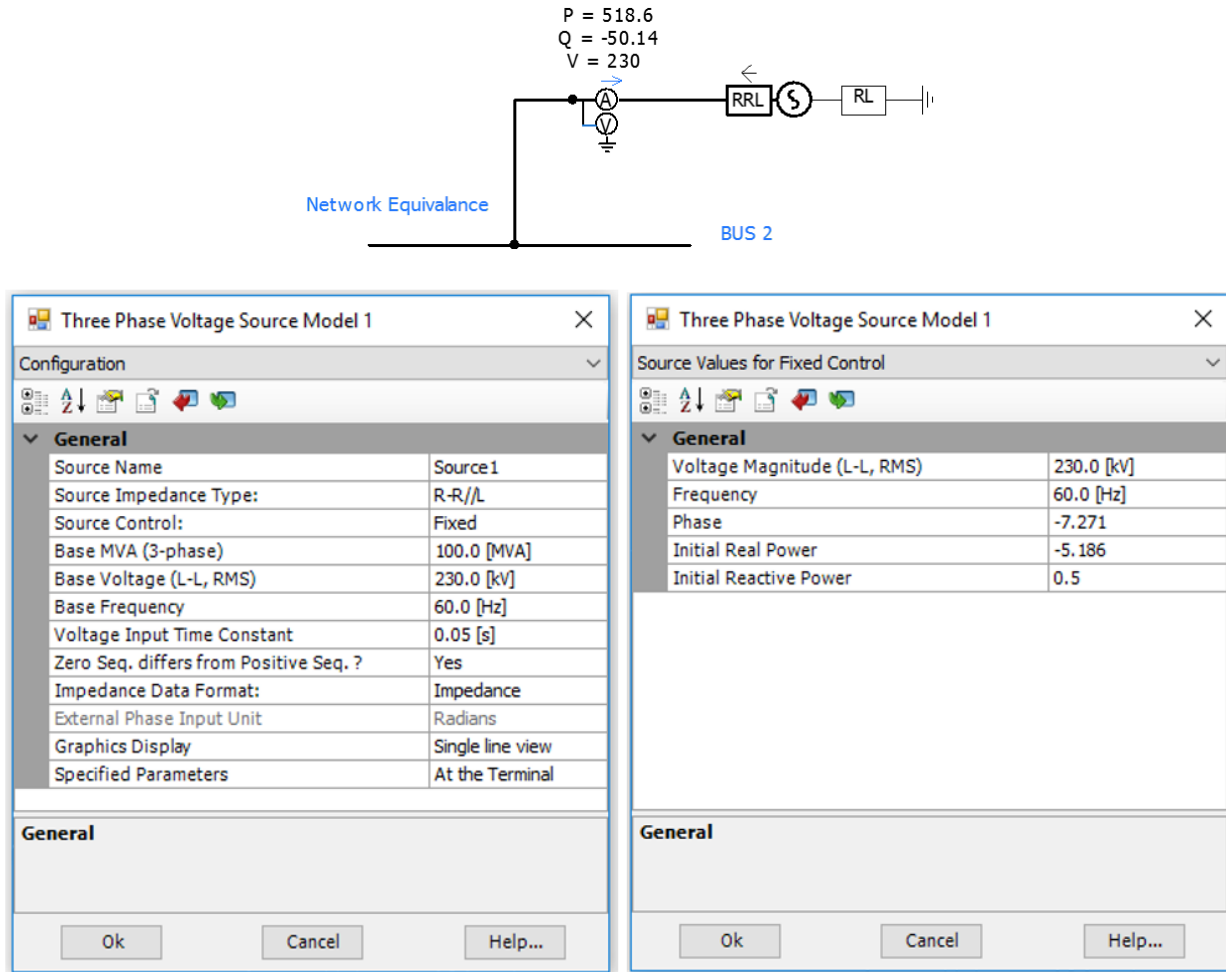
P = 518.6
Q = -50.14
V = 230

A
V
RRL
S
RL

Network Equivalance

BUS 2

Three Phase Voltage Source Model 1

Configuration

General

| | |
|---|---|
| Source Name | Source1 |
| Source Impedance Type: | R-R//L |
| Source Control: | Fixed |
| Base MVA (3-phase) | 100.0 [MVA] |
| Base Voltage (L-L, RMS) | 230.0 [kV] |
| Base Frequency | 60.0 [Hz] |
| Voltage Input Time Constant | 0.05 [s] |
| Zero Seq. differs from Positive Seq. ? | Yes |
| Impedance Data Format: | Impedance |
| External Phase Input Unit | Radians |
| Graphics Display | Single line view |
| Specified Parameters | At the Terminal |

General

Ok Cancel Help...

Three Phase Voltage Source Model 1

Source Values for Fixed Control

General

| | |
|---|---|
| Voltage Magnitude (L-L, RMS) | 230.0 [kV] |
| Frequency | 60.0 [Hz] |
| Phase | -7.271 |
| Initial Real Power | -5.186 |
| Initial Reactive Power | 0.5 |

General

Ok Cancel Help...